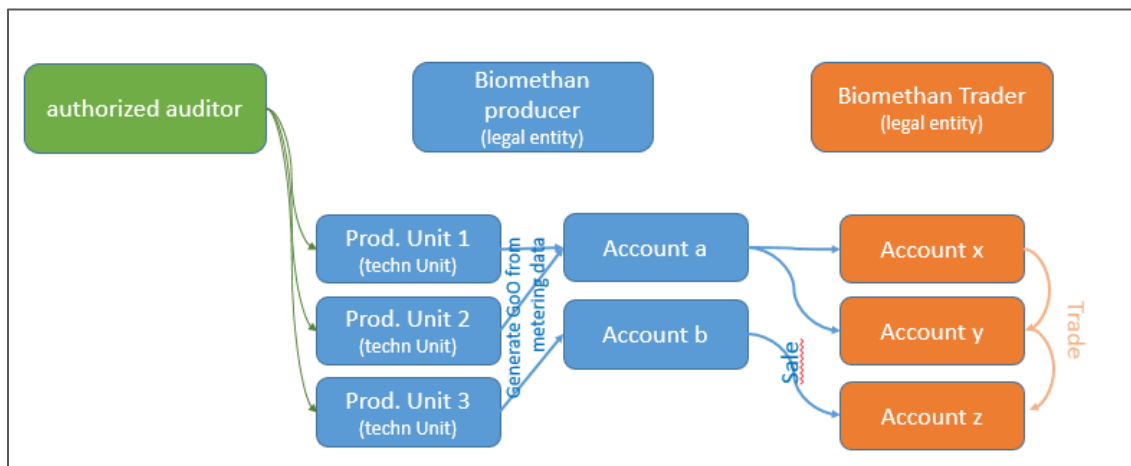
authorized auditor

Biomethan producer
(legal entity)

Biomethan Trader
(legal entity)

Prod. Unit 1
(techn Unit)

Prod. Unit 2
(techn Unit)

Prod. Unit 3
(techn Unit)

Generate GoO from metering data

Account a

Account b

Account x

Account y

Account z

Sale

Trade